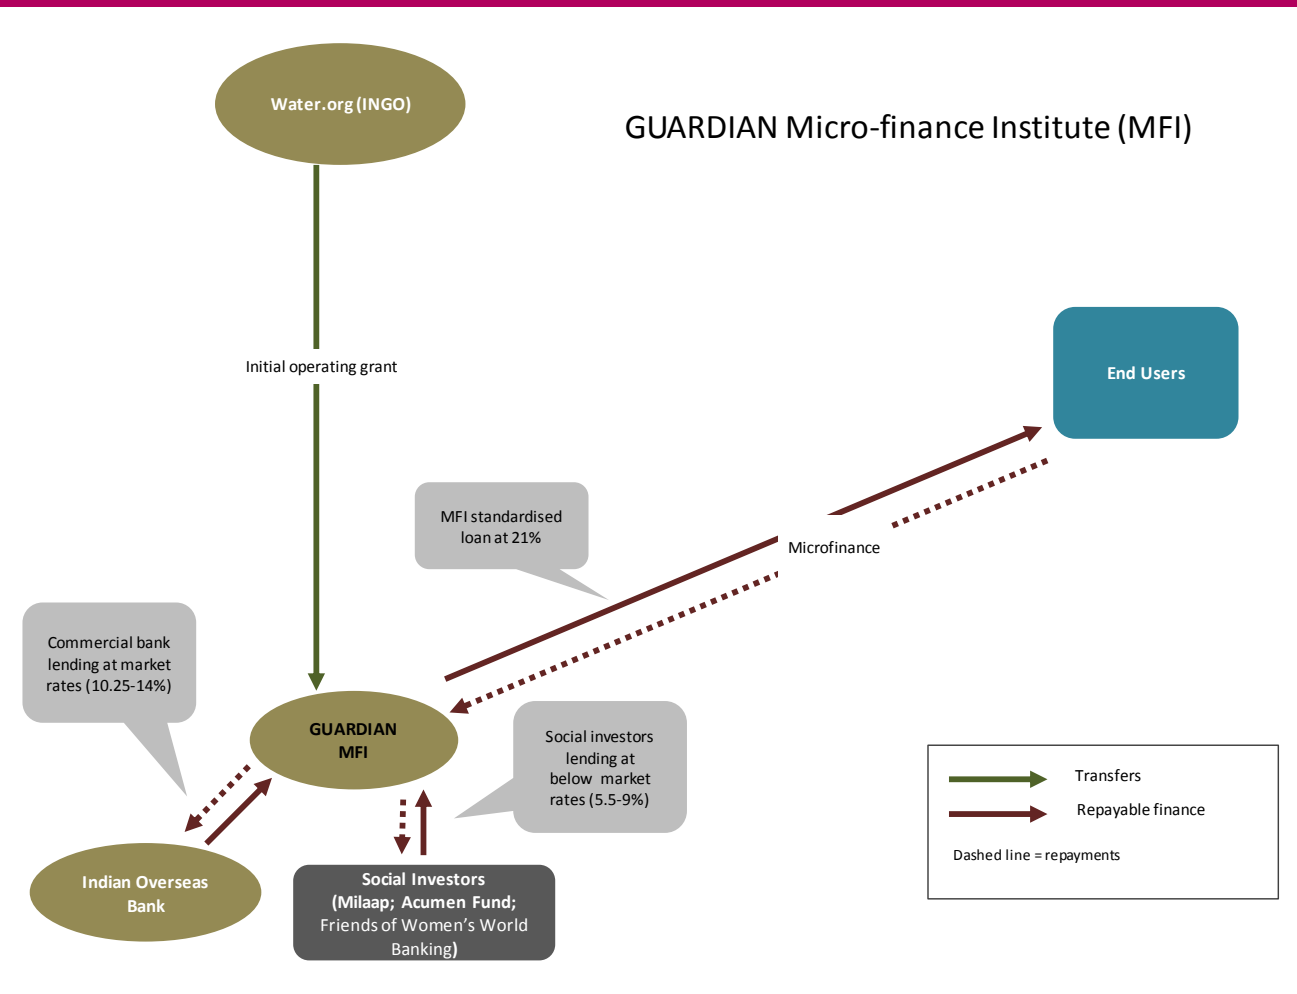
Water.org (INGO)

GUARDIAN Micro-finance Institute (MFI)

Initial operating grant

End Users

MFI standardised loan at 21%

Microfinance

Commercial bank lending at market rates (10.25-14%)

GUARDIAN MFI

Social investors lending at below market rates (5.5-9%)

Indian Overseas Bank

Social Investors (Milaap; Acumen Fund; Friends of Women's World Banking)

Transfers

Repayable finance

Dashed line = repayments